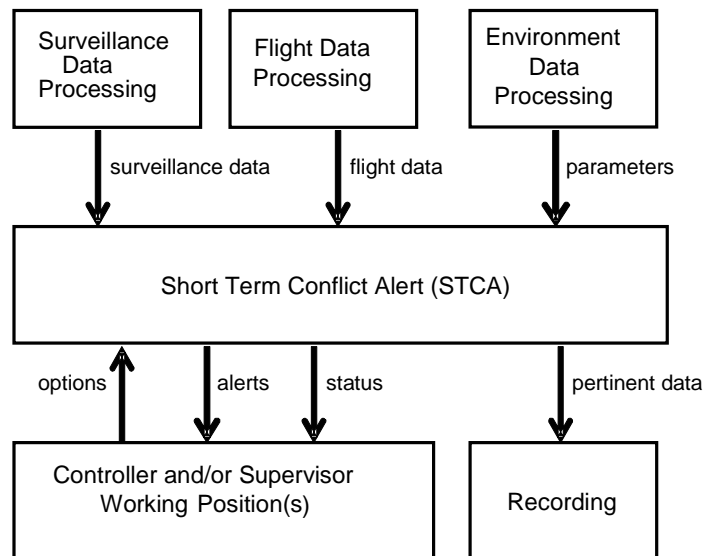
Surveillance Data Processing

Flight Data Processing

Environment Data Processing

surveillance data

flight data

parameters

Short Term Conflict Alert (STCA)

options

alerts

status

pertinent data

Controller and/or Supervisor Working Position(s)

Recording